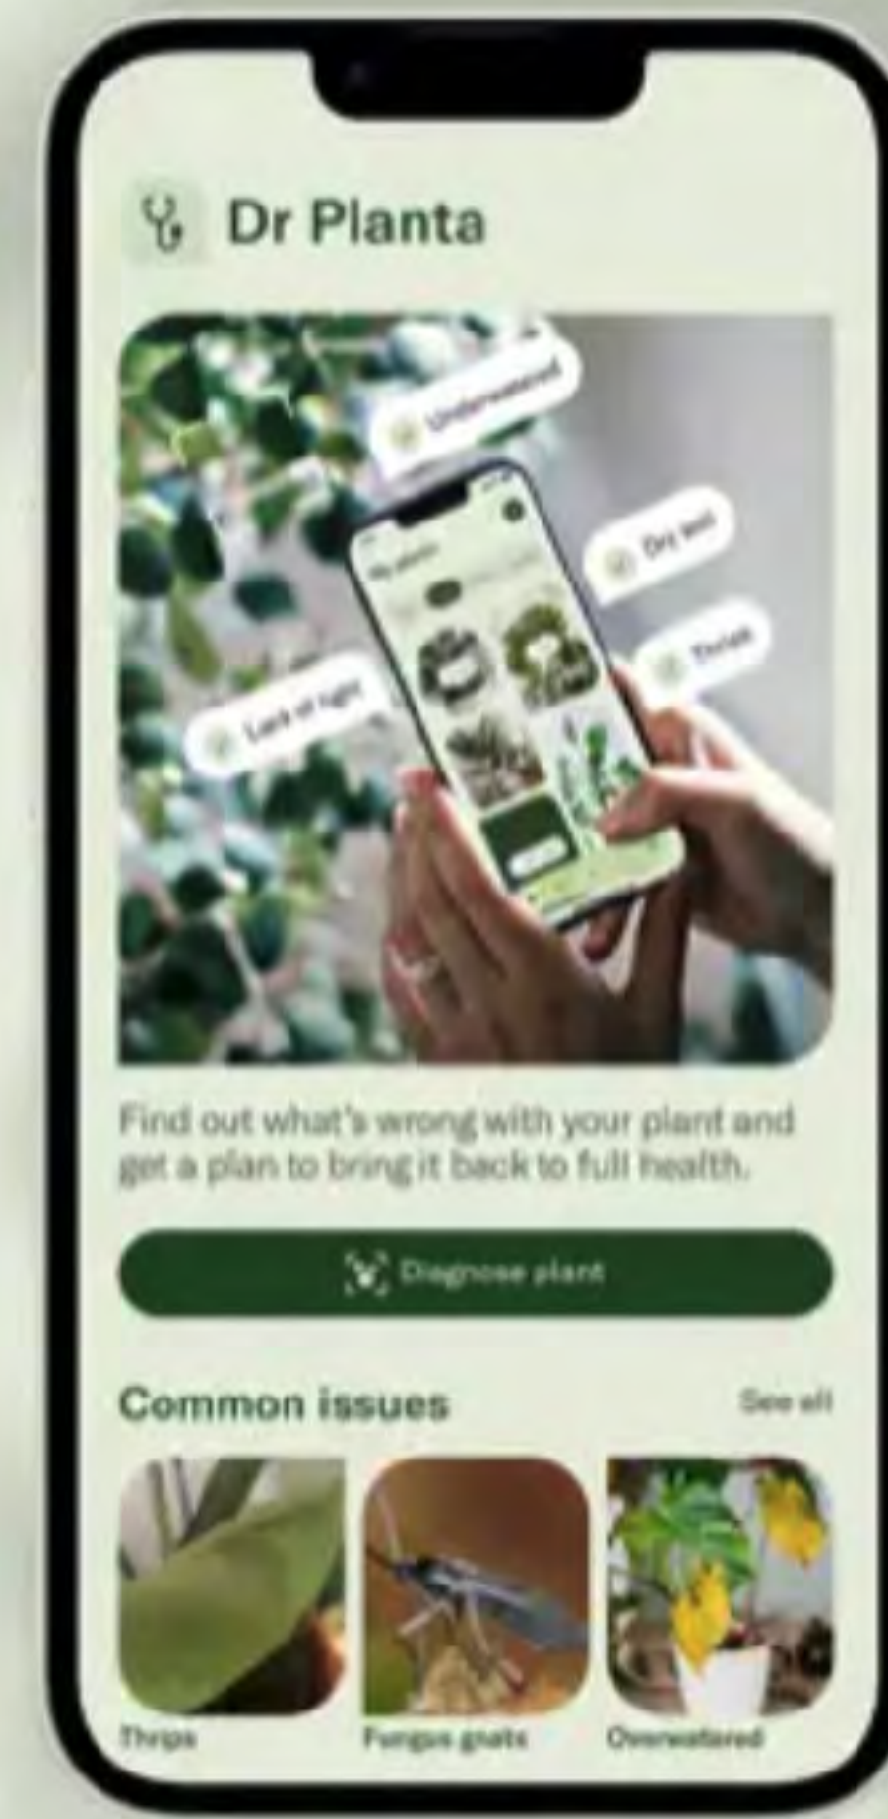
Dr Planta

Underwatered

Dry soil

Thrips

Lack of light

Find out what's wrong with your plant and get a plan to bring it back to full health.

Diagnose plant

Common issues

See all

Thrips

Fungus gnats

Overwatered